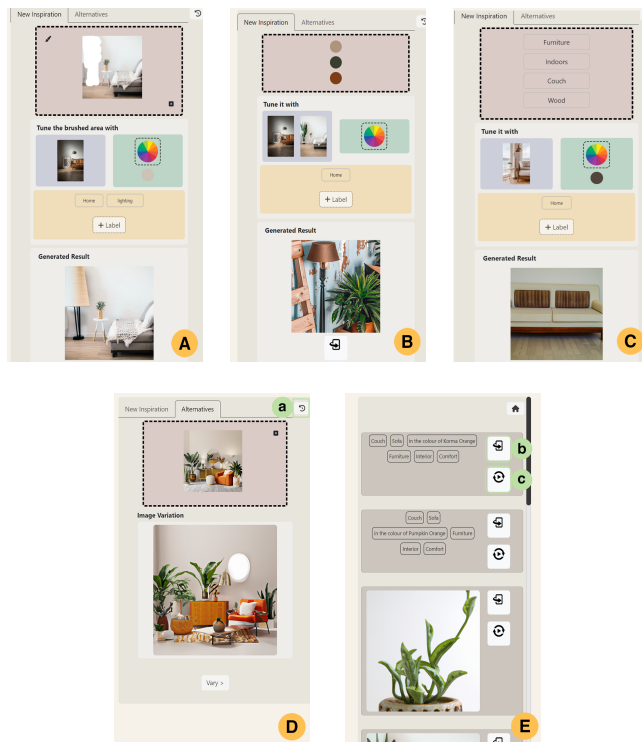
New Inspiration Alternatives

Tune the brushed area with

Home lighting

+ Label

Generated Result

A

New Inspiration Alternatives

Tune it with

Home

+ Label

Generated Result

B

New Inspiration Alternatives

Furniture

Indoors

Couch

Wood

Tune it with

Home

+ Label

Generated Result

C

New Inspiration Alternatives

a

Image Variation

Vary >

D

Couch Sofa In the colour of Korma Orange Furniture Interior Comfort

b

c

Couch Sofa In the colour of Pumpkin Orange Furniture Interior Comfort

E